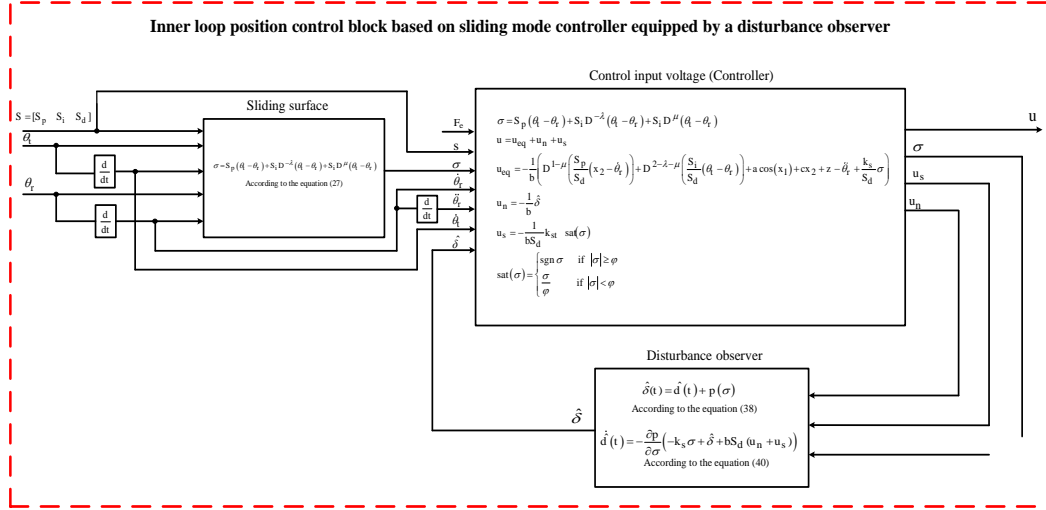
Inner loop position control block based on sliding mode controller equipped by a disturbance observer

$S = [S_p \quad S_i \quad S_d]$

$\theta_t$

$\theta_r$

$\frac{d}{dt}$

$\frac{d}{dt}$

Sliding surface

$\sigma = S_p(\theta_t - \theta_r) + S_i D^{-\lambda}(\theta_t - \theta_r) + S_d D^{\mu}(\theta_t - \theta_r)$

According to the equation (27)

$\frac{d}{dt}$

Control input voltage (Controller)

$F_e$

S

$\sigma$

$\dot{\theta}_r$

$\ddot{\theta}_r$

$\dot{\theta}_t$

$\hat{\delta}$

$\sigma = S_p(\theta_t - \theta_r) + S_i D^{-\lambda}(\theta_t - \theta_r) + S_i D^{\mu}(\theta_t - \theta_r)$

$u = u_{eq} + u_n + u_s$

$u_{eq} = -\frac{1}{b}\left(D^{1-\mu}\left(\frac{S_p}{S_d}(x_2 - \dot{\theta}_r)\right) + D^{2-\lambda-\mu}\left(\frac{S_i}{S_d}(\theta_t - \theta_r)\right) + a\cos(x_1) + cx_2 + z - \ddot{\theta}_r + \frac{k_s}{S_d}\sigma\right)$

$u_n = -\frac{1}{b}\hat{\delta}$

$u_s = -\frac{1}{bS_d}k_{st} \quad sat(\sigma)$

$sat(\sigma) = \begin{cases} sgn\,\sigma & \text{if } |\sigma| \ge \varphi \\ \frac{\sigma}{\varphi} & \text{if } |\sigma| < \varphi \end{cases}$

u

$\sigma$

$u_s$

$u_n$

Disturbance observer

$\hat{\delta}(t) = \hat{d}(t) + p(\sigma)$

According to the equation (38)

$\dot{\hat{d}}(t) = -\frac{\partial p}{\partial \sigma}\left(-k_s\sigma + \hat{\delta} + bS_d(u_n + u_s)\right)$

According to the equation (40)

$\hat{\delta}$